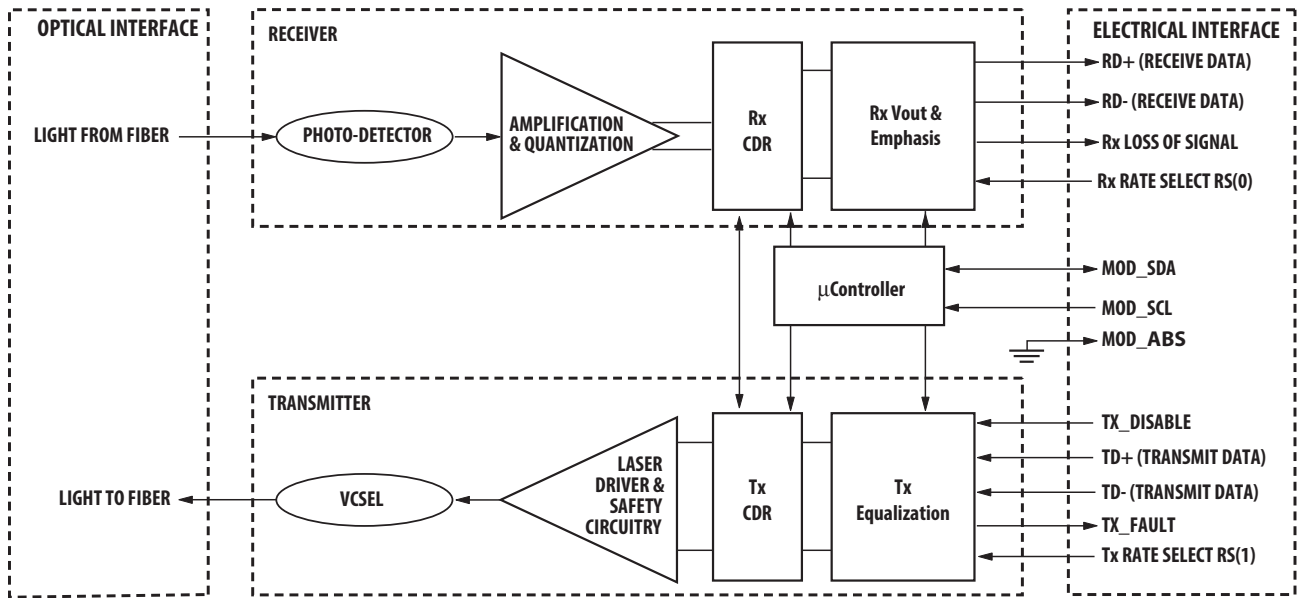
OPTICAL INTERFACE

RECEIVER

ELECTRICAL INTERFACE

LIGHT FROM FIBER

PHOTO-DETECTOR

AMPLIFICATION & QUANTIZATION

Rx CDR

Rx Vout & Emphasis

RD+ (RECEIVE DATA)

RD- (RECEIVE DATA)

Rx LOSS OF SIGNAL

Rx RATE SELECT RS(0)

$\mu$Controller

MOD_SDA

MOD_SCL

MOD_ABS

TRANSMITTER

TX_DISABLE

TD+ (TRANSMIT DATA)

TD- (TRANSMIT DATA)

TX_FAULT

Tx RATE SELECT RS(1)

LIGHT TO FIBER

VCSEL

LASER DRIVER & SAFETY CIRCUITRY

Tx CDR

Tx Equalization